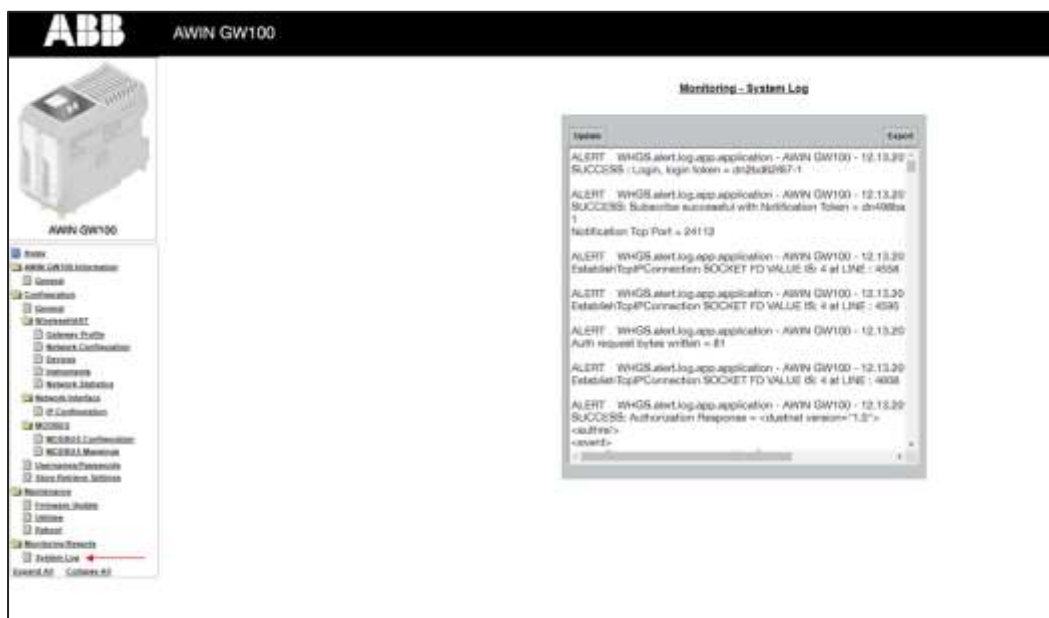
ABB AWIN GW100

AWIN GW100

Index
AWIN GW100 Information
General
Configuration
General
WirelessHART
Gateway Profile
Network Configuration
Devices
Instruments
Network Statistics
Network Interface
IP Configuration
MODBUS
MODBUS Configuration
MODBUS Mappings
Username/Passwords
Store Retrieve Settings
Maintenance
Firmware Update
Utilities
Reboot
Monitoring/Reports
System Log
Expand All Collapse All

Monitoring - System Log

Update Export

ALERT WHGS.alert.log.app.application - AWIN GW100 - 12.13.20 SUCCESS : Login, login token = dn2bd8267-1

ALERT WHGS.alert.log.app.application - AWIN GW100 - 12.13.20 SUCCESS: Subscribe successful with Notification Token = dn498ba 1
Notification Tcp Port = 24113

ALERT WHGS.alert.log.app.application - AWIN GW100 - 12.13.20 EstablishTcpIPConnection SOCKET FD VALUE IS: 4 at LINE : 4558

ALERT WHGS.alert.log.app.application - AWIN GW100 - 12.13.20 EstablishTcpIPConnection SOCKET FD VALUE IS: 4 at LINE : 4595

ALERT WHGS.alert.log.app.application - AWIN GW100 - 12.13.20 Auth request bytes written = 81

ALERT WHGS.alert.log.app.application - AWIN GW100 - 12.13.20 EstablishTcpIPConnection SOCKET FD VALUE IS: 4 at LINE : 4608

ALERT WHGS.alert.log.app.application - AWIN GW100 - 12.13.20 SUCCESS: Authorization Response = <dustnet version="1.0"> <authrs/> <event/>